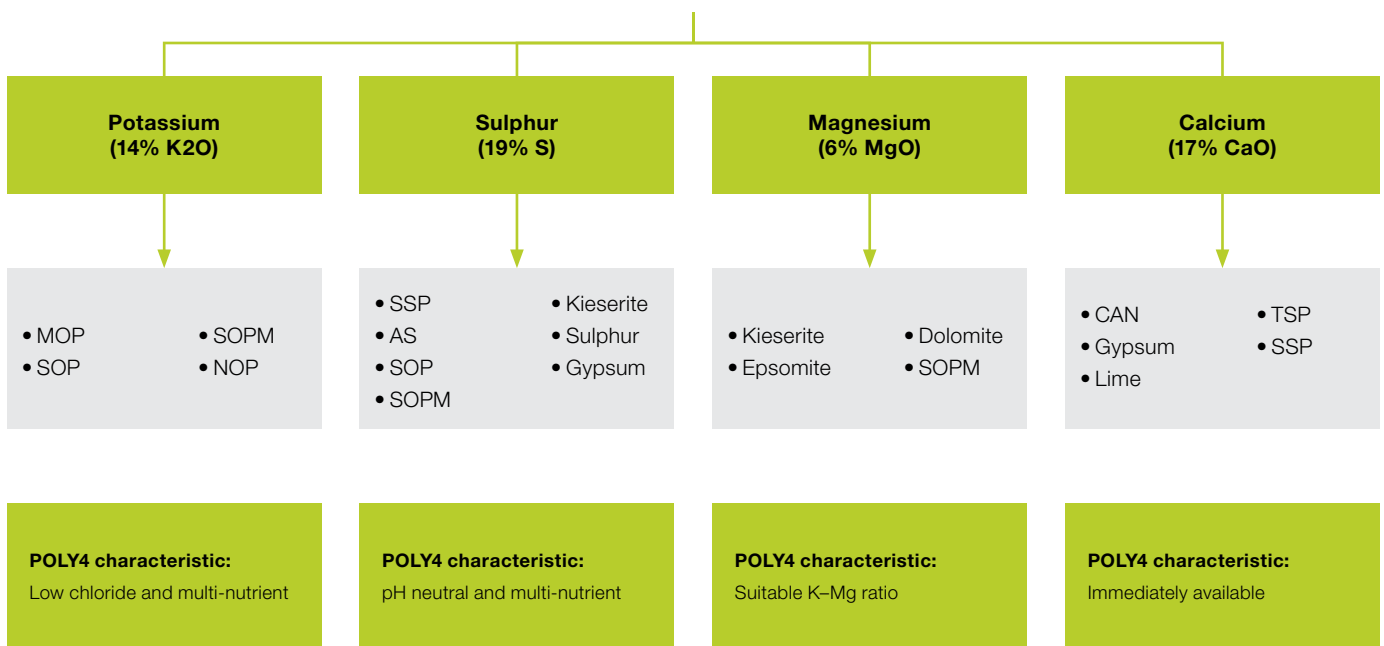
Potassium
(14% K2O)

Sulphur
(19% S)

Magnesium
(6% MgO)

Calcium
(17% CaO)

• MOP
• SOP
• SOPM
• NOP

• SSP
• AS
• SOP
• SOPM
• Kieserite
• Sulphur
• Gypsum

• Kieserite
• Epsomite
• Dolomite
• SOPM

• CAN
• Gypsum
• Lime
• TSP
• SSP

POLY4 characteristic:
Low chloride and multi-nutrient

POLY4 characteristic:
pH neutral and multi-nutrient

POLY4 characteristic:
Suitable K–Mg ratio

POLY4 characteristic:
Immediately available